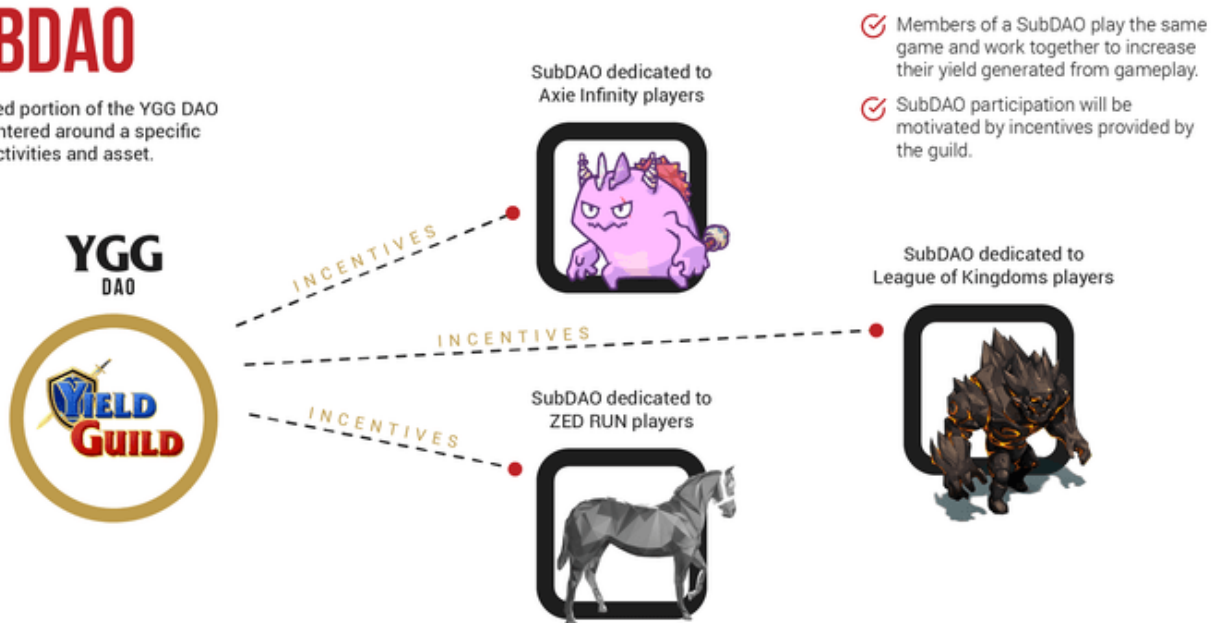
BDAO

ed portion of the YGG DAO ntered around a specific ctivities and asset.

Members of a SubDAO play the same game and work together to increase their yield generated from gameplay.

SubDAO participation will be motivated by incentives provided by the guild.

SubDAO dedicated to Axie Infinity players

YGG
DAO

YIELD GUILD

INCENTIVES

SubDAO dedicated to League of Kingdoms players

INCENTIVES

SubDAO dedicated to ZED RUN players

INCENTIVES